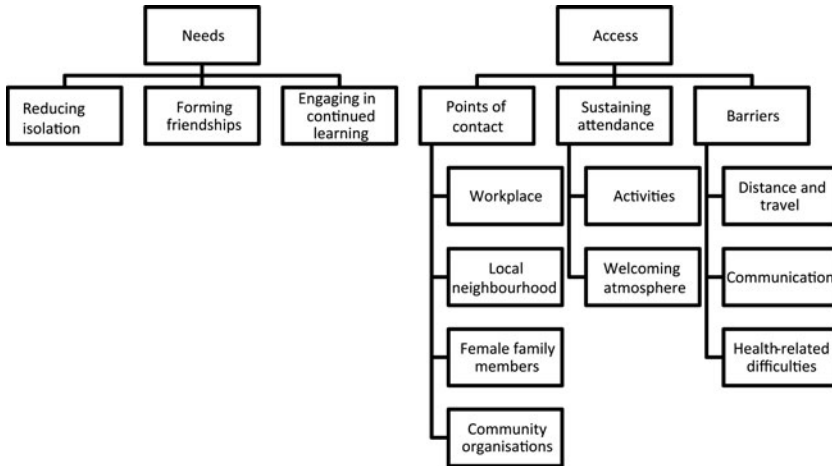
Needs

Reducing isolation

Forming friendships

Engaging in continued learning

Access

Points of contact

Sustaining attendance

Barriers

Workplace

Local neighbourhood

Female family members

Community organisations

Activities

Welcoming atmosphere

Distance and travel

Communication

Health-related difficulties